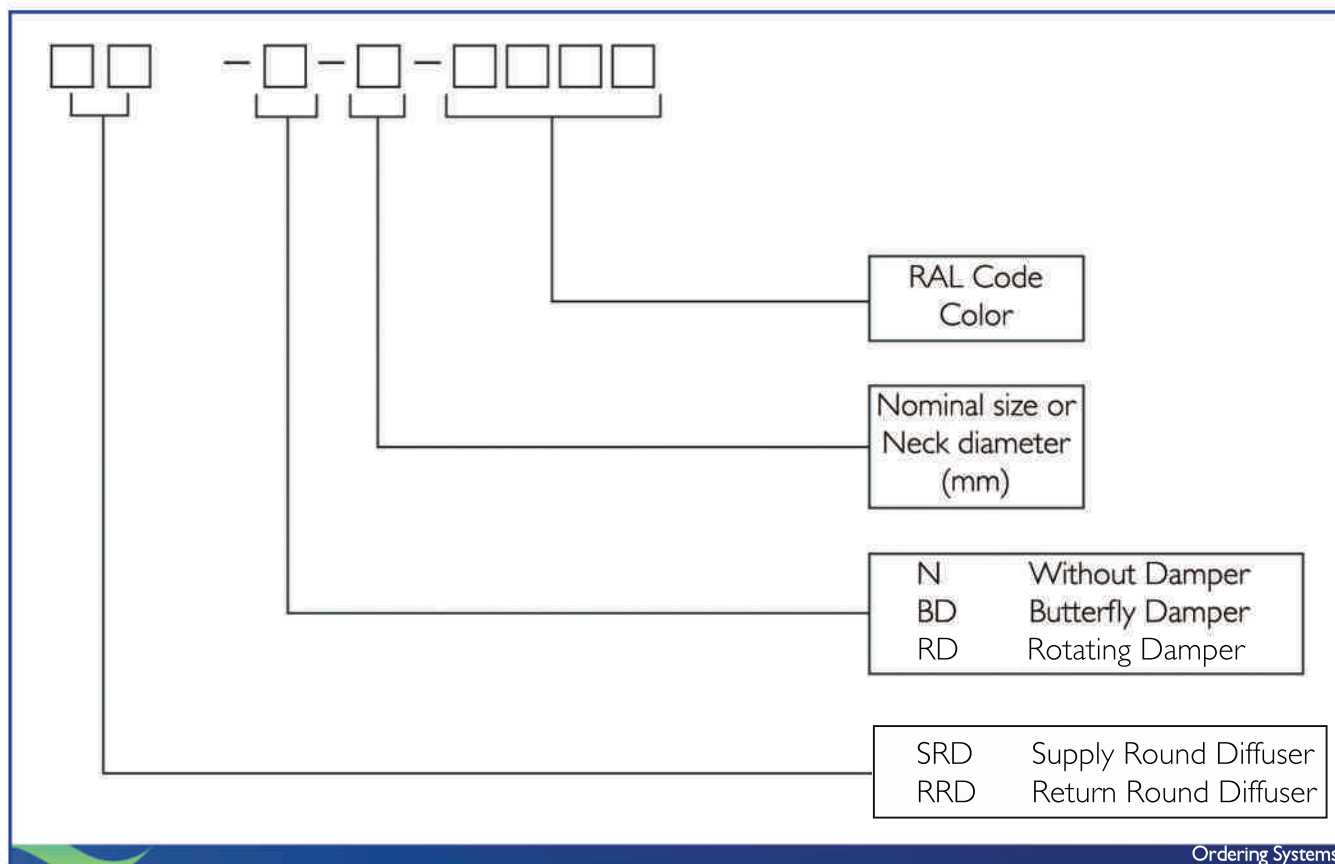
□□ -□-□-□□□□

RAL Code Color

Nominal size or Neck diameter (mm)

| | |
|---|---|
| N | Without Damper |
| BD | Butterfly Damper |
| RD | Rotating Damper |

| | |
|---|---|
| SRD | Supply Round Diffuser |
| RRD | Return Round Diffuser |

Ordering Systems